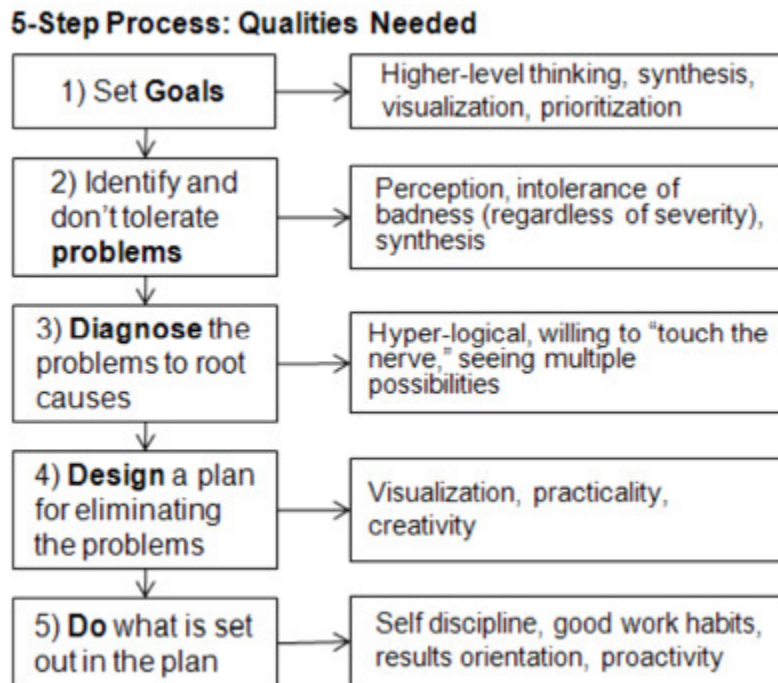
5-Step Process: Qualities Needed

1) Set Goals

Higher-level thinking, synthesis, visualization, prioritization

2) Identify and don't tolerate problems

Perception, intolerance of badness (regardless of severity), synthesis

3) Diagnose the problems to root causes

Hyper-logical, willing to "touch the nerve," seeing multiple possibilities

4) Design a plan for eliminating the problems

Visualization, practicality, creativity

5) Do what is set out in the plan

Self discipline, good work habits, results orientation, proactivity